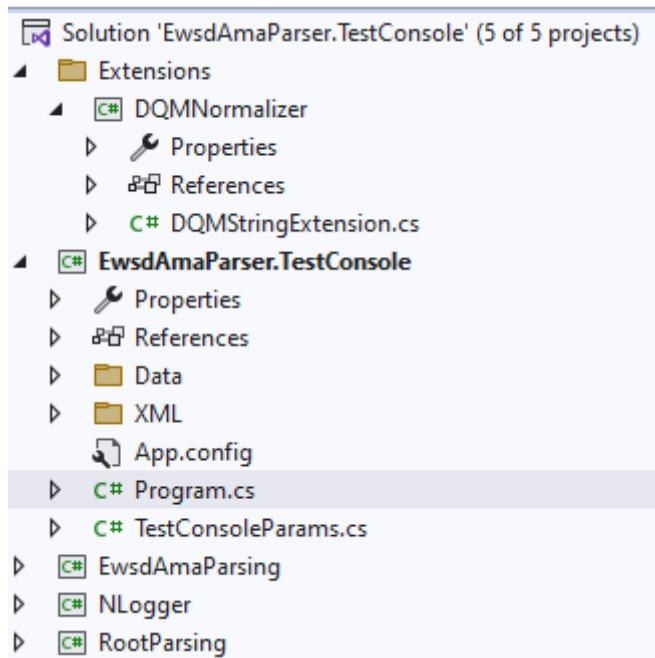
Solution 'EwsdAmaParser.TestConsole' (5 of 5 projects)
Extensions
C# DQMNormalizer
Properties
References
C# DQMStringExtension.cs
C# EwsdAmaParser.TestConsole
Properties
References
Data
XML
App.config
C# Program.cs
C# TestConsoleParams.cs
C# EwsdAmaParsing
C# NLogger
C# RootParsing